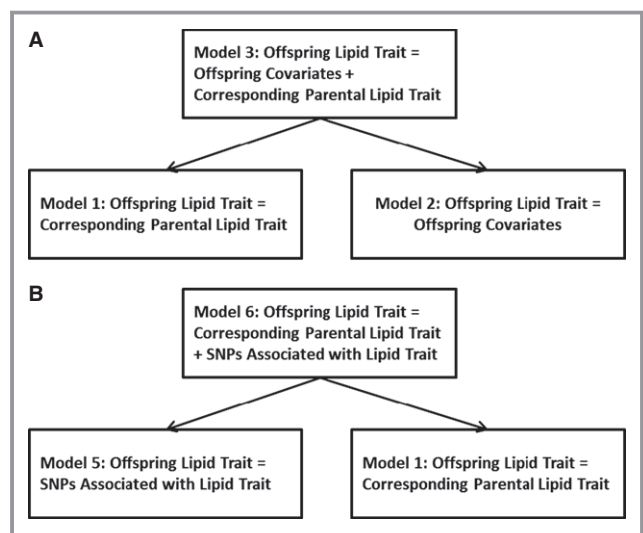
A

Model 3: Offspring Lipid Trait = Offspring Covariates + Corresponding Parental Lipid Trait

Model 1: Offspring Lipid Trait = Corresponding Parental Lipid Trait

Model 2: Offspring Lipid Trait = Offspring Covariates

B

Model 6: Offspring Lipid Trait = Corresponding Parental Lipid Trait + SNPs Associated with Lipid Trait

Model 5: Offspring Lipid Trait = SNPs Associated with Lipid Trait

Model 1: Offspring Lipid Trait = Corresponding Parental Lipid Trait